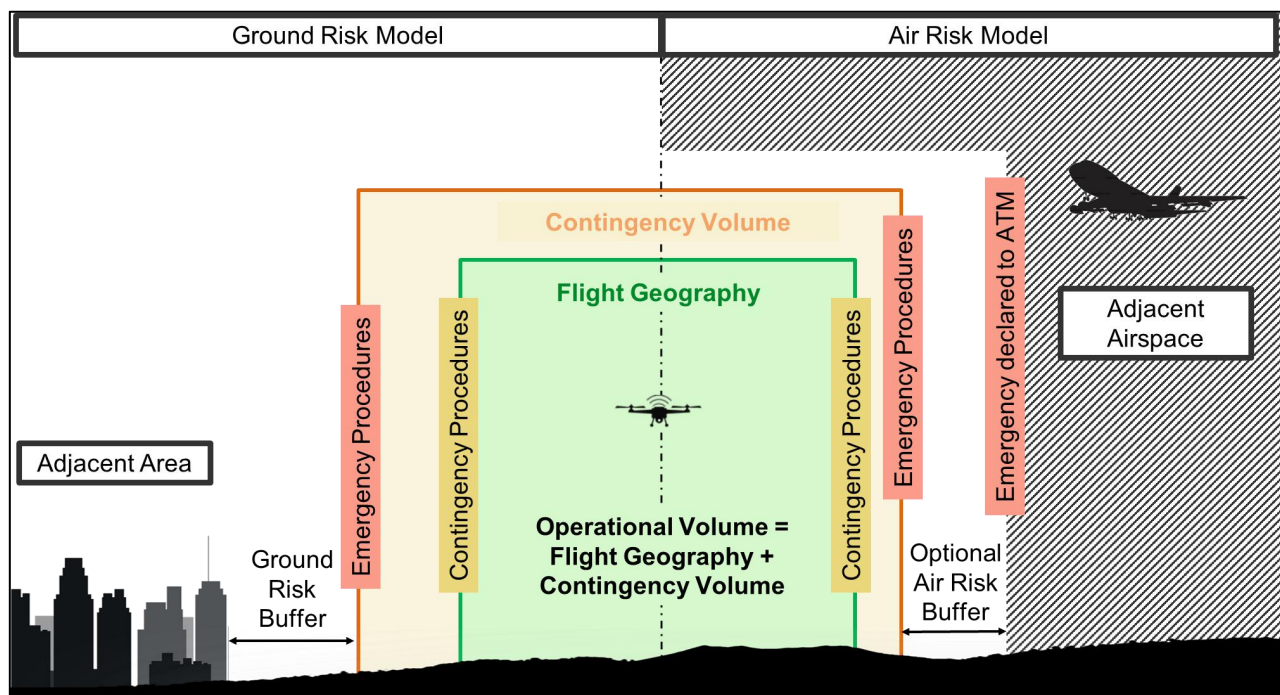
Ground Risk Model

Air Risk Model

Contingency Volume

Flight Geography

Emergency Procedures

Contingency Procedures

Contingency Procedures

Emergency Procedures

Emergency declared to ATM

Adjacent Airspace

Adjacent Area

Operational Volume = Flight Geography + Contingency Volume

Ground Risk Buffer

Optional Air Risk Buffer